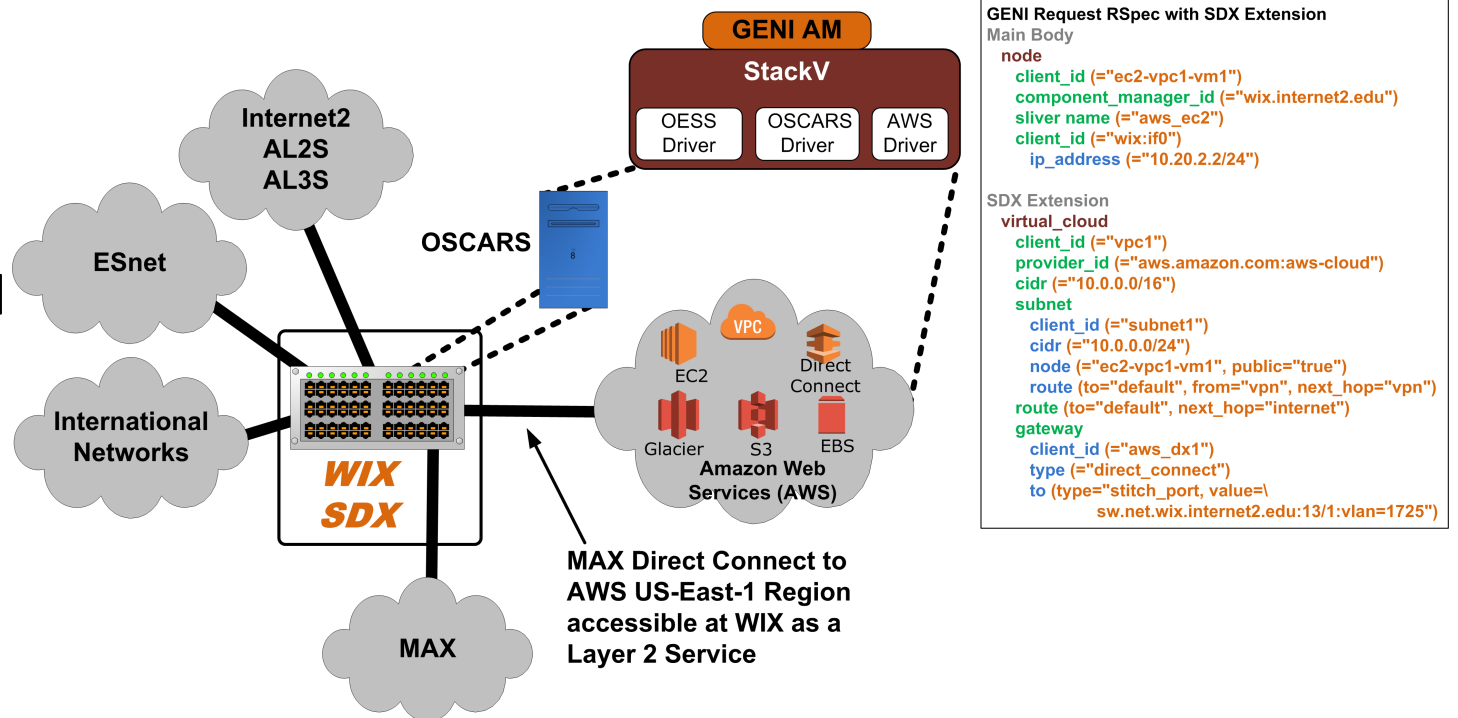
GENI AM

StackV

OESS Driver

OSCARS Driver

AWS Driver

Internet2 AL2S AL3S

ESnet

OSCARS

International Networks

WIX SDX

MAX

VPC

EC2

Direct Connect

Glacier

S3

EBS

Amazon Web Services (AWS)

MAX Direct Connect to AWS US-East-1 Region accessible at WIX as a Layer 2 Service

GENI Request RSpec with SDX Extension
Main Body
node
client_id (="ec2-vpc1-vm1")
component_manager_id (="wix.internet2.edu")
sliver name (="aws_ec2")
client_id (="wix:if0")
ip_address (="10.20.2.2/24")

SDX Extension
virtual_cloud
client_id (="vpc1")
provider_id (="aws.amazon.com:aws-cloud")
cidr (="10.0.0.0/16")
subnet
client_id (="subnet1")
cidr (="10.0.0.0/24")
node (="ec2-vpc1-vm1", public="true")
route (to="default", from="vpn", next_hop="vpn")
route (to="default", next_hop="internet")
gateway
client_id (="aws_dx1")
type (="direct_connect")
to (type="stitch_port, value=\
sw.net.wix.internet2.edu:13/1:vlan=1725")